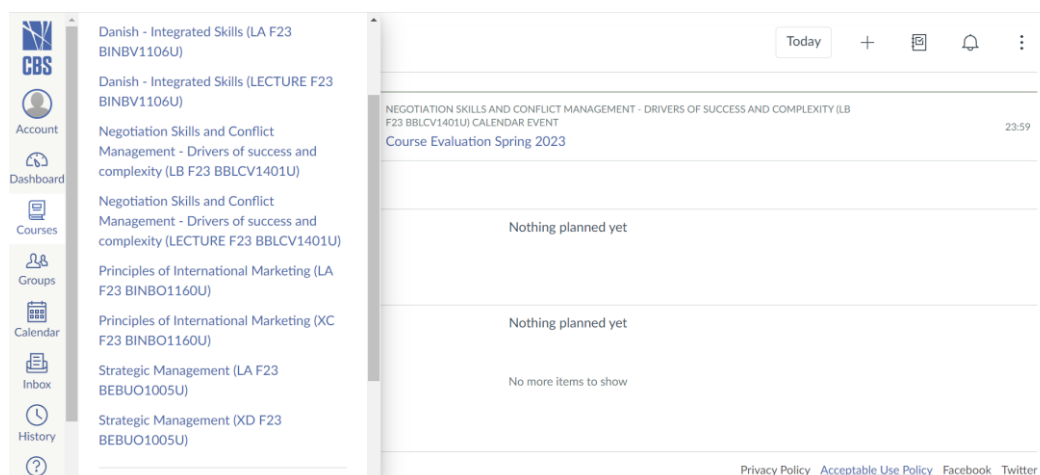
CBS

Account

Dashboard

Courses

Groups

Calendar

Inbox

History

Danish - Integrated Skills (LA F23 BINBV1106U)

Danish - Integrated Skills (LECTURE F23 BINBV1106U)

Negotiation Skills and Conflict Management - Drivers of success and complexity (LB F23 BBLCV1401U)

Negotiation Skills and Conflict Management - Drivers of success and complexity (LECTURE F23 BBLCV1401U)

Principles of International Marketing (LA F23 BINBO1160U)

Principles of International Marketing (XC F23 BINBO1160U)

Strategic Management (LA F23 BEBUO1005U)

Strategic Management (XD F23 BEBUO1005U)

Today

NEGOTIATION SKILLS AND CONFLICT MANAGEMENT - DRIVERS OF SUCCESS AND COMPLEXITY (LB F23 BBLCV1401U) CALENDAR EVENT

Course Evaluation Spring 2023

23:59

Nothing planned yet

Nothing planned yet

No more items to show

Privacy Policy Acceptable Use Policy Facebook Twitter